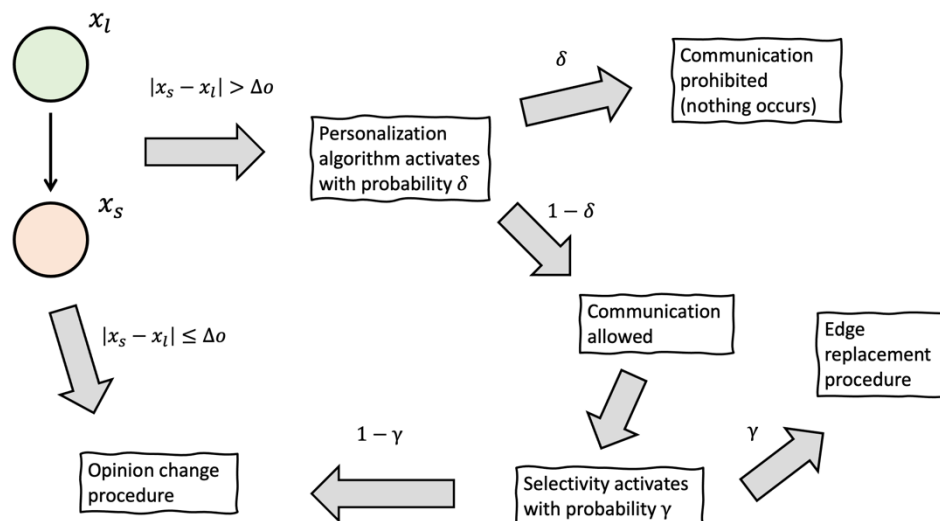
$x_l$

$x_s$

$|x_s - x_l| > \Delta o$

Personalization algorithm activates with probability $\delta$

$\delta$

Communication prohibited (nothing occurs)

$1 - \delta$

Communication allowed

Edge replacement procedure

$|x_s - x_l| \leq \Delta o$

$1 - \gamma$

$\gamma$

Opinion change procedure

Selectivity activates with probability γ